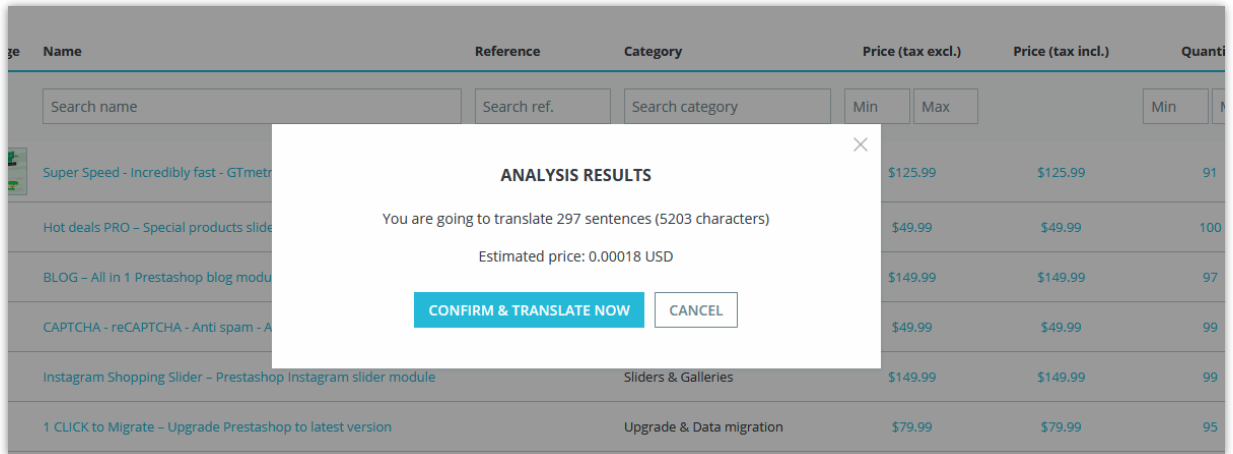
ge | Name | Reference | Category | Price (tax excl.) | Price (tax incl.) | Quanti

Search name
Search ref.
Search category
Min
Max
Min

Super Speed - Incredibly fast - GTmetr | $125.99 | $125.99 | 91
Hot deals PRO – Special products slide | $49.99 | $49.99 | 100
BLOG – All in 1 Prestashop blog modu | $149.99 | $149.99 | 97
CAPTCHA - reCAPTCHA - Anti spam - A | $49.99 | $49.99 | 99
Instagram Shopping Slider – Prestashop Instagram slider module | Sliders & Galleries | $149.99 | $149.99 | 99
1 CLICK to Migrate – Upgrade Prestashop to latest version | Upgrade & Data migration | $79.99 | $79.99 | 95

ANALYSIS RESULTS

You are going to translate 297 sentences (5203 characters)

Estimated price: 0.00018 USD

CONFIRM & TRANSLATE NOW
CANCEL